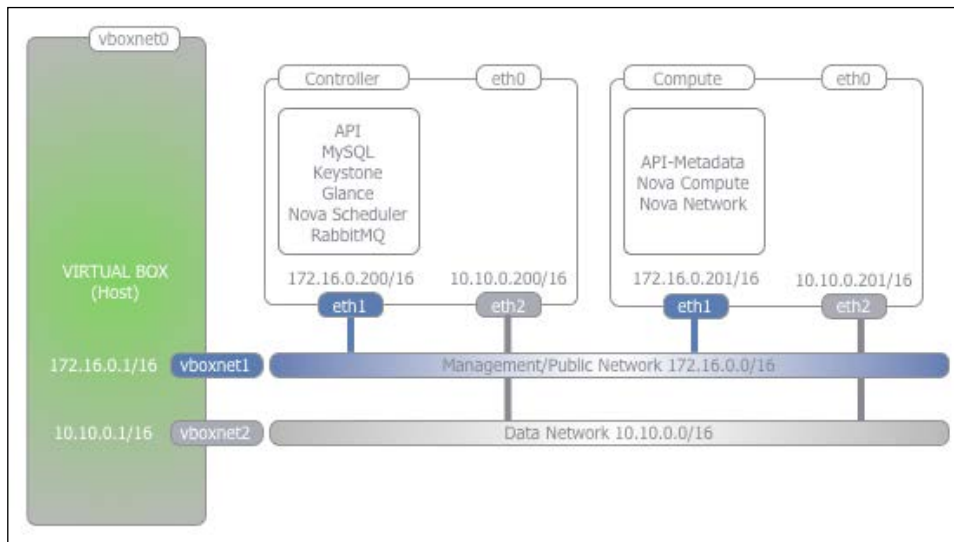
vboxnet0

VIRTUAL BOX
(Host)

Controller

eth0

API
MySQL
Keystone
Glance
Nova Scheduler
RabbitMQ

172.16.0.200/16

10.10.0.200/16

eth1

eth2

Compute

eth0

API-Metadata
Nova Compute
Nova Network

172.16.0.201/16

10.10.0.201/16

eth1

eth2

172.16.0.1/16

vboxnet1

Management/Public Network 172.16.0.0/16

10.10.0.1/16

vboxnet2

Data Network 10.10.0.0/16